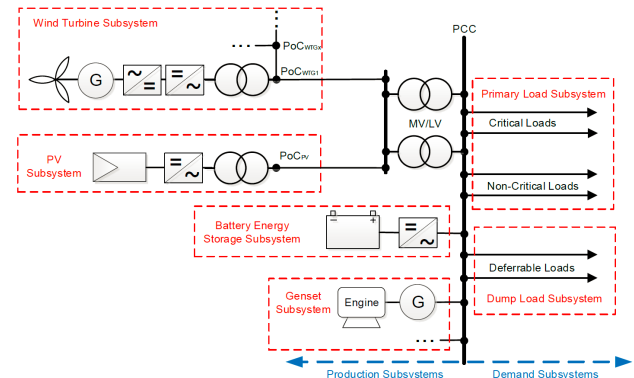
Wind Turbine Subsystem

G

PoC$_{WTGx}$

PoC$_{WTG1}$

PCC

MV/LV

Primary Load Subsystem

Critical Loads

PV Subsystem

PoC$_{PV}$

Non-Critical Loads

Battery Energy Storage Subsystem

Deferrable Loads

Dump Load Subsystem

Genset Subsystem

Engine

G

Production Subsystems

Demand Subsystems